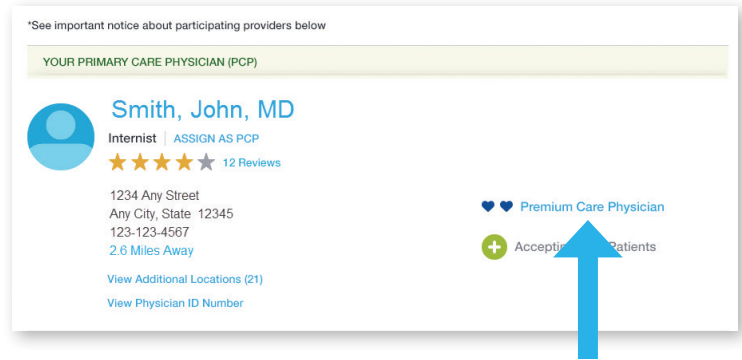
*See important notice about participating providers below

YOUR PRIMARY CARE PHYSICIAN (PCP)

Smith, John, MD

Internist | ASSIGN AS PCP

12 Reviews

1234 Any Street
Any City, State 12345
123-123-4567
2.6 Miles Away

View Additional Locations (21)

View Physician ID Number

Premium Care Physician

Accepting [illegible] Patients